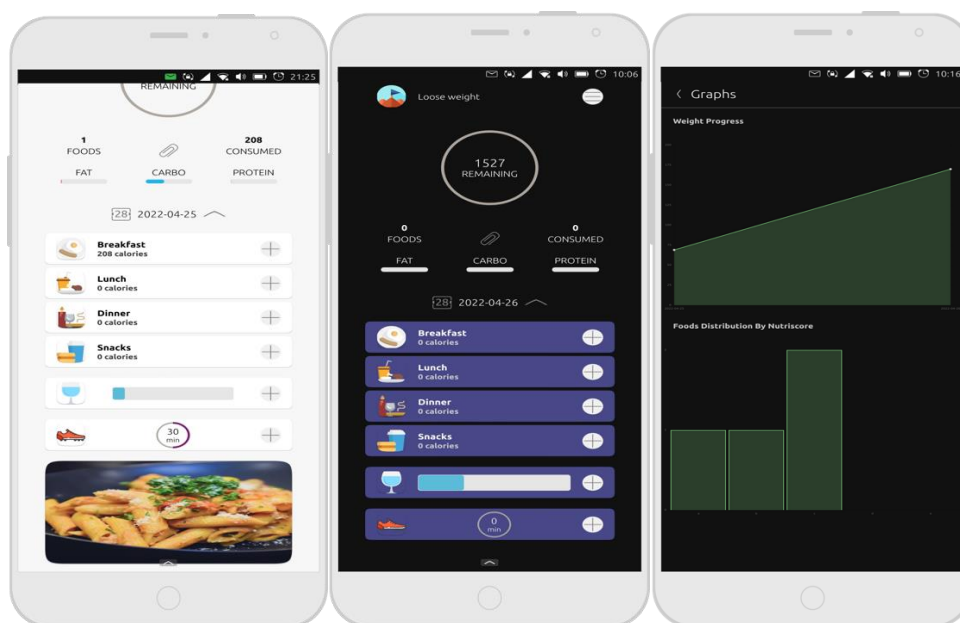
21:25

REMAINING

1
FOODS

208
CONSUMED

FAT

CARBO

PROTEIN

28 2022-04-25

Breakfast
208 calories

Lunch
0 calories

Dinner
0 calories

Snacks
0 calories

30
min

10:06

Loose weight

1527
REMAINING

0
FOODS

0
CONSUMED

FAT

CARBO

PROTEIN

28 2022-04-26

Breakfast
0 calories

Lunch
0 calories

Dinner
0 calories

Snacks
0 calories

0
min

10:16

< Graphs

Weight Progress

Foods Distribution By Nutriscore